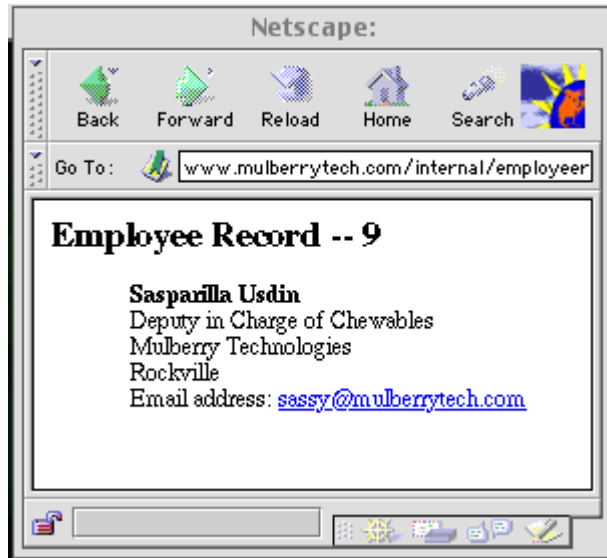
Netscape:

Back Forward Reload Home Search

Go To: www.mulberrytech.com/internal/employeer

Employee Record -- 9

Sasparilla Usdin
Deputy in Charge of Chewables
Mulberry Technologies
Rockville
Email address: sassy@mulberrytech.com